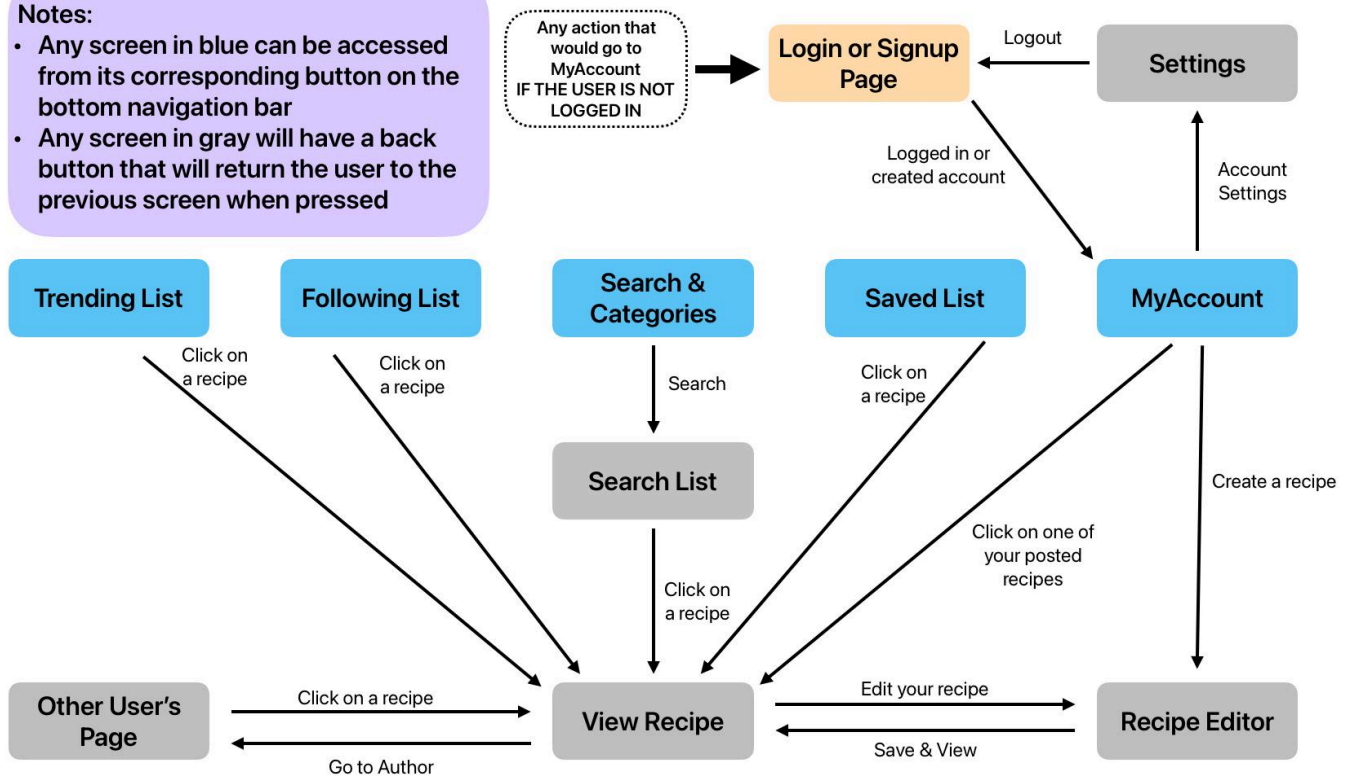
Notes:
- Any screen in blue can be accessed from its corresponding button on the bottom navigation bar
- Any screen in gray will have a back button that will return the user to the previous screen when pressed

Any action that would go to MyAccount IF THE USER IS NOT LOGGED IN

Login or Signup Page

Logout

Settings

Logged in or created account

Account Settings

Trending List

Following List

Search & Categories

Saved List

MyAccount

Click on a recipe

Click on a recipe

Search

Click on a recipe

Search List

Create a recipe

Click on one of your posted recipes

Click on a recipe

Other User's Page

Click on a recipe

View Recipe

Edit your recipe

Recipe Editor

Go to Author

Save & View